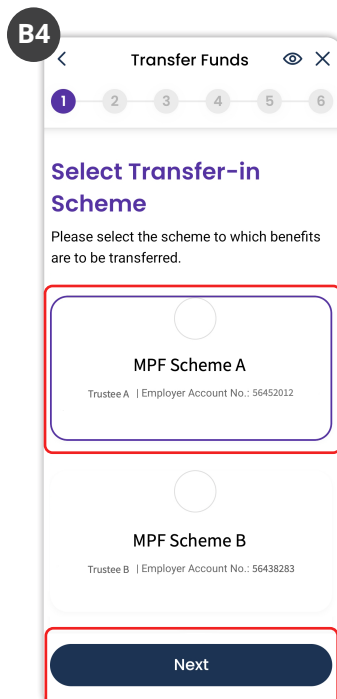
B4

Transfer Funds

1 2 3 4 5 6

Select Transfer-in Scheme

Please select the scheme to which benefits are to be transferred.

MPF Scheme A

Trustee A | Employer Account No.: 56452012

MPF Scheme B

Trustee B | Employer Account No.: 56438283

Next